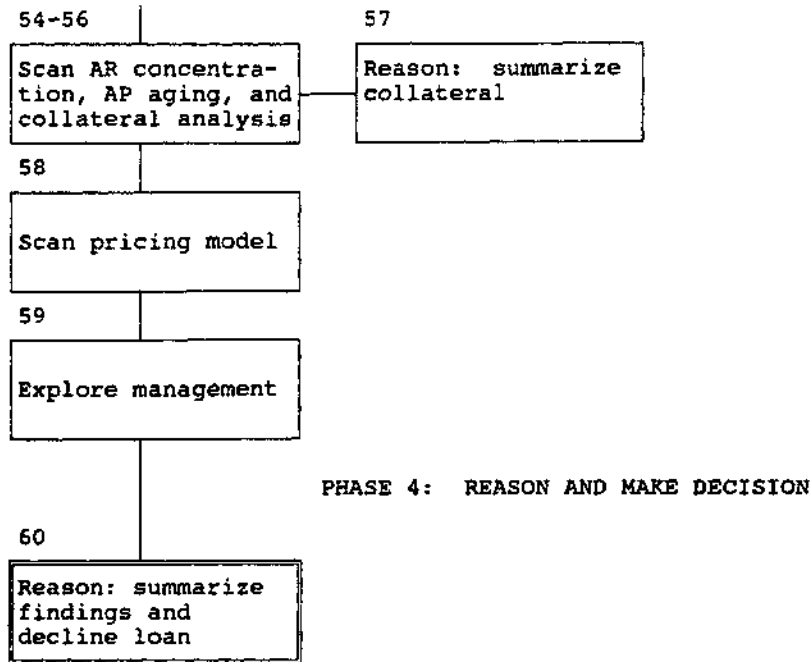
54-56

Scan AR concentration, AP aging, and collateral analysis

57

Reason: summarize collateral

58

Scan pricing model

59

Explore management

PHASE 4: REASON AND MAKE DECISION

60

Reason: summarize findings and decline loan